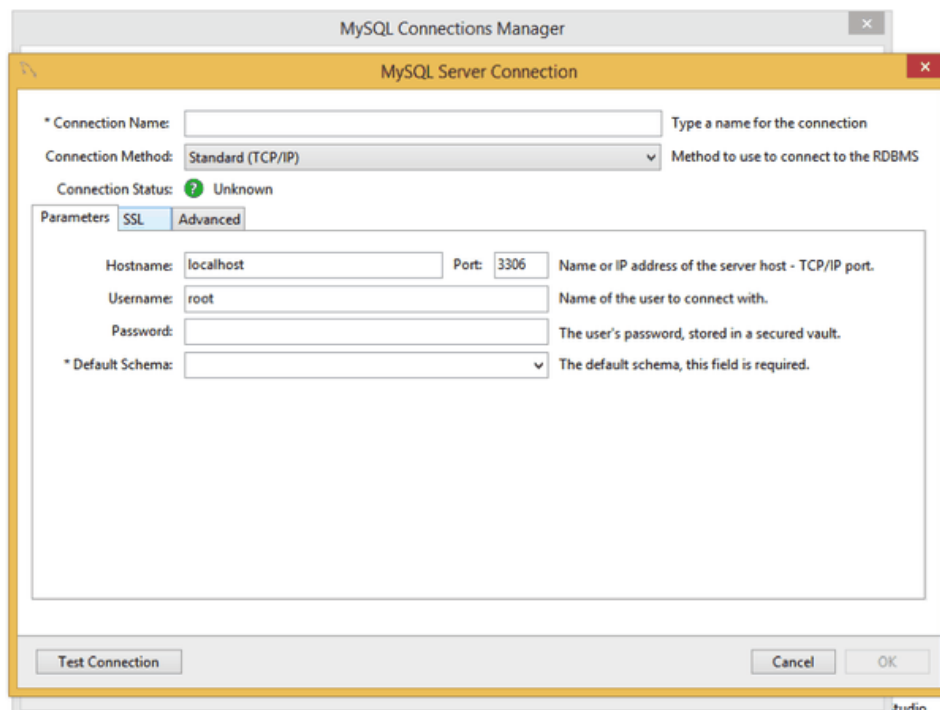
MySQL Connections Manager

MySQL Server Connection

* Connection Name:
Type a name for the connection

Connection Method: Standard (TCP/IP)
Method to use to connect to the RDBMS

Connection Status: Unknown

Parameters SSL Advanced

Hostname: localhost Port: 3306
Name or IP address of the server host - TCP/IP port.

Username: root
Name of the user to connect with.

Password:
The user's password, stored in a secured vault.

* Default Schema:
The default schema, this field is required.

Test Connection

Cancel OK

tudio